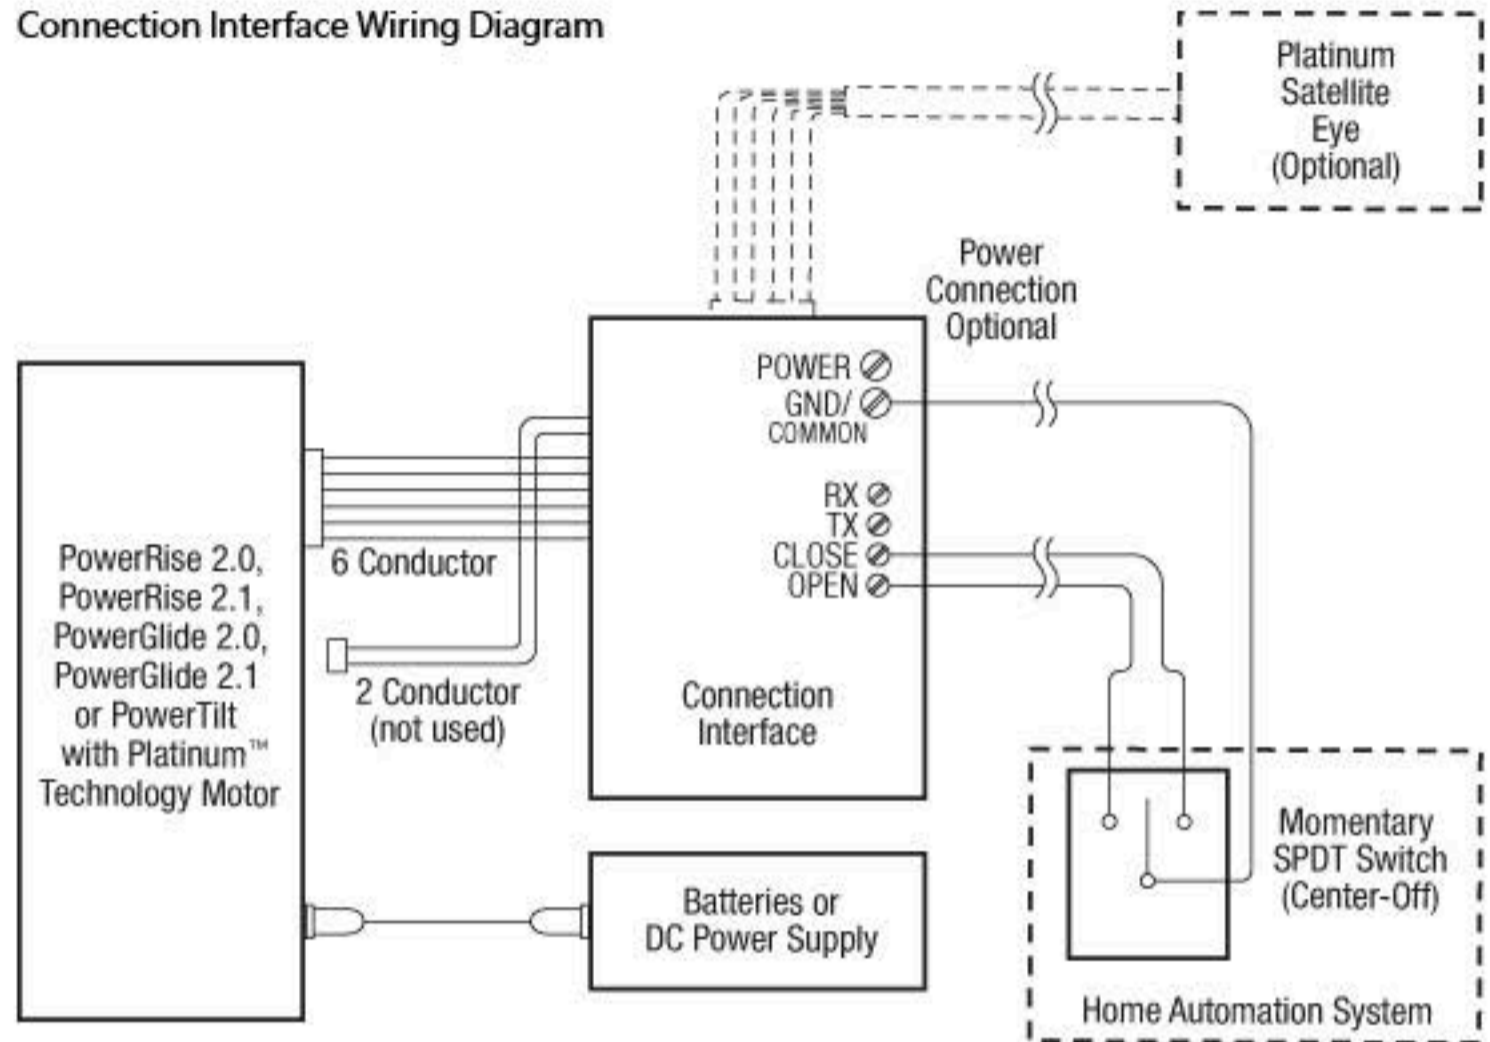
Connection Interface Wiring Diagram

Platinum Satellite Eye (Optional)

Power Connection Optional

POWER
GND/ COMMON

RX
TX
CLOSE
OPEN

PowerRise 2.0, PowerRise 2.1, PowerGlide 2.0, PowerGlide 2.1 or PowerTilt with Platinum™ Technology Motor

6 Conductor

2 Conductor (not used)

Connection Interface

Momentary SPDT Switch (Center-Off)

Batteries or DC Power Supply

Home Automation System